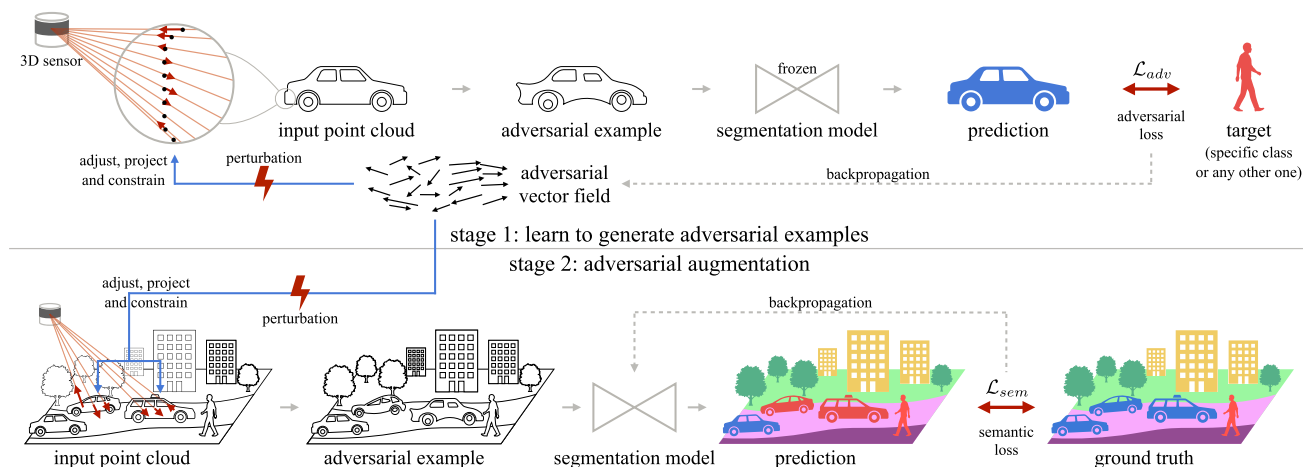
3D sensor

input point cloud

adversarial example

frozen

segmentation model

prediction

$\mathcal{L}_{adv}$

adversarial loss

target

(specific class or any other one)

adjust, project and constrain

perturbation

adversarial vector field

backpropagation

stage 1: learn to generate adversarial examples

stage 2: adversarial augmentation

adjust, project and constrain

perturbation

backpropagation

$\mathcal{L}_{sem}$

semantic loss

input point cloud

adversarial example

segmentation model

prediction

ground truth